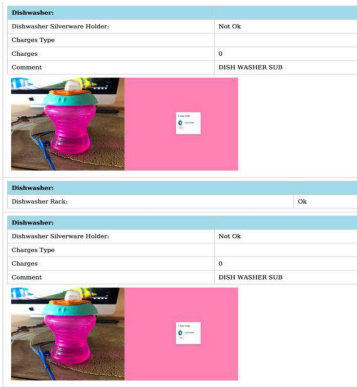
| Dishwasher: | |
|---|---|
| Dishwasher Silverware Holder: | Not Ok |
| Charges Type | |
| Charges | 0 |
| Comment | DISH WASHER SUB |

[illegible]

| Dishwasher: | |
|---|---|
| Dishwasher Rack: | Ok |

| Dishwasher: | |
|---|---|
| Dishwasher Silverware Holder: | Not Ok |
| Charges Type | |
| Charges | 0 |
| Comment | DISH WASHER SUB |

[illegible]